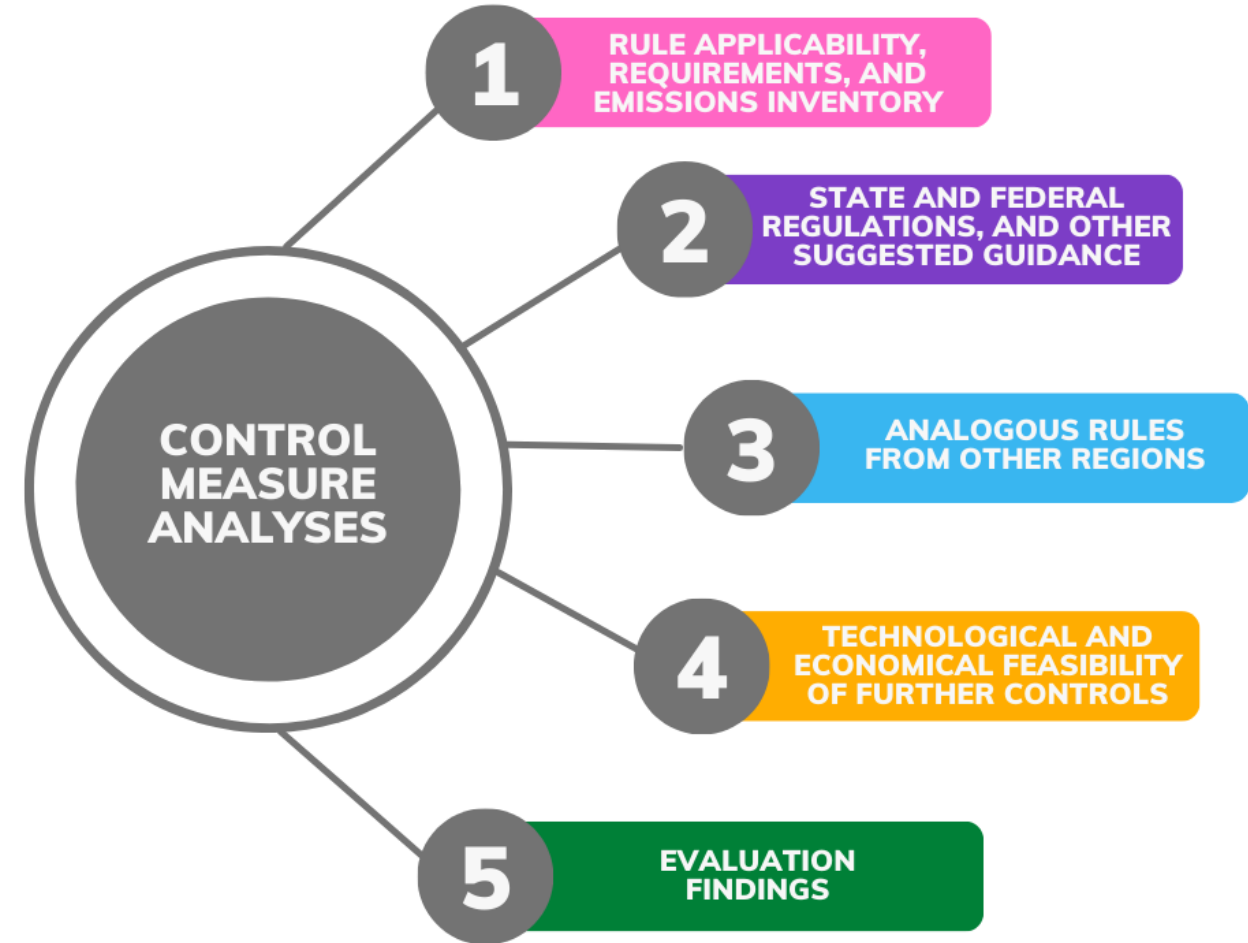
CONTROL MEASURE ANALYSES

1
RULE APPLICABILITY, REQUIREMENTS, AND EMISSIONS INVENTORY

2
STATE AND FEDERAL REGULATIONS, AND OTHER SUGGESTED GUIDANCE

3
ANALOGOUS RULES FROM OTHER REGIONS

4
TECHNOLOGICAL AND ECONOMICAL FEASIBILITY OF FURTHER CONTROLS

5
EVALUATION FINDINGS